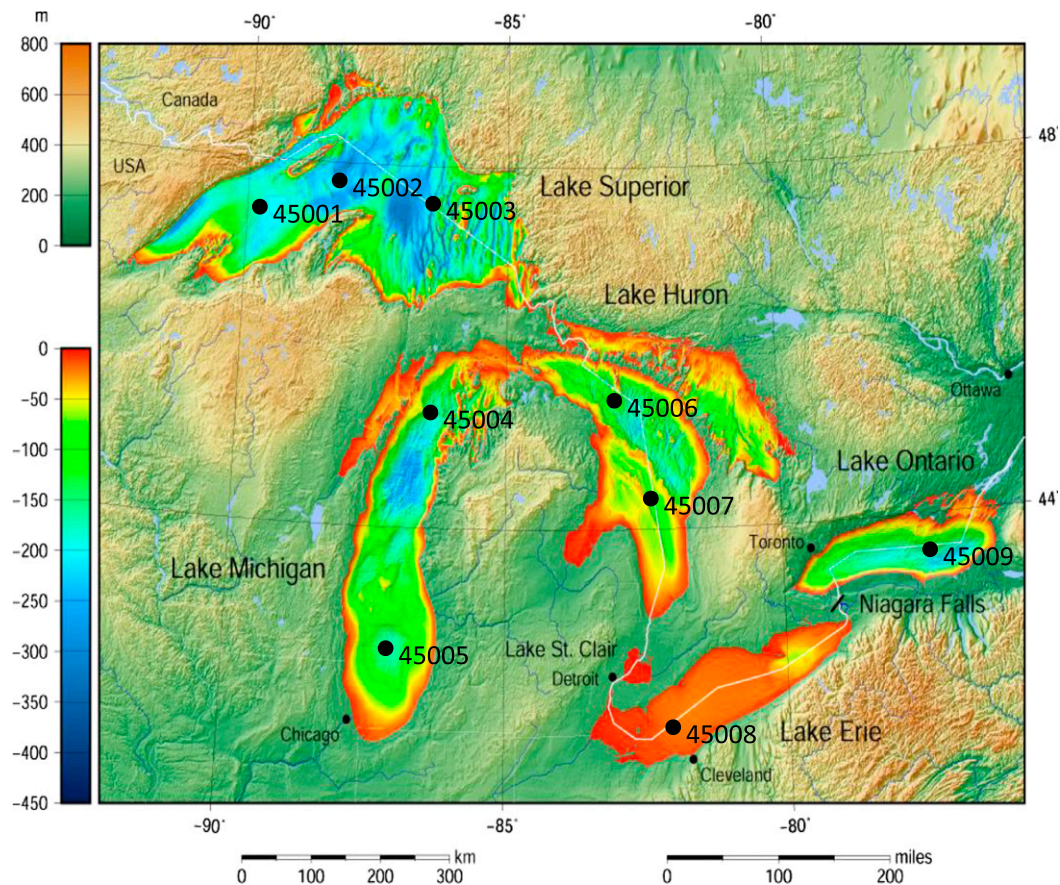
m
800
600
400
200
0

0
-50
-100
-150
-200
-250
-300
-350
-400
-450

-90° -85° -80°

48°
44°

Canada
USA
45002
45001
45003
Lake Superior
Lake Huron
Ottawa
45004
45006
Lake Ontario
45007
Toronto
45009
Lake Michigan
Niagara Falls
45005
Lake St. Clair
Detroit
Chicago
45008
Lake Erie
Cleveland

-90° -85° -80°

km
0 100 200 300

miles
0 100 200